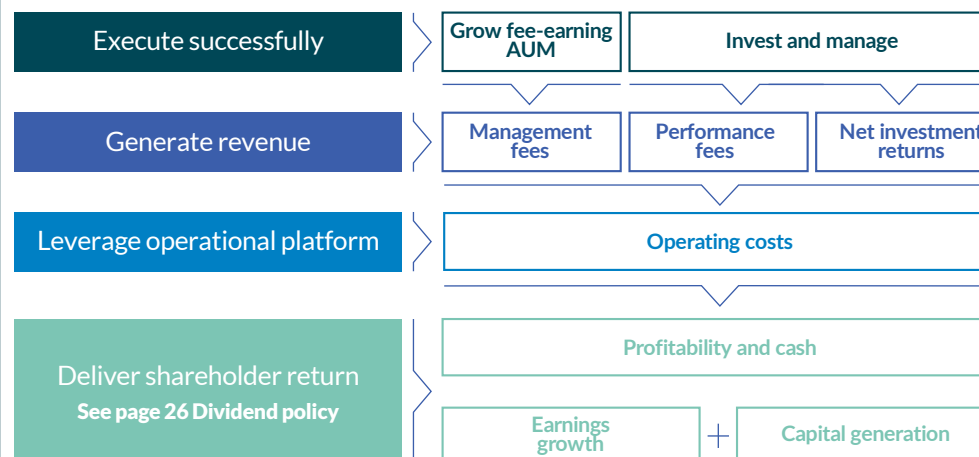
Execute successfully

Grow fee-earning AUM

Invest and manage

Generate revenue

Management fees

Performance fees

Net investment returns

Leverage operational platform

Operating costs

Deliver shareholder return

See page 26 Dividend policy

Profitability and cash

Earnings growth

+

Capital generation